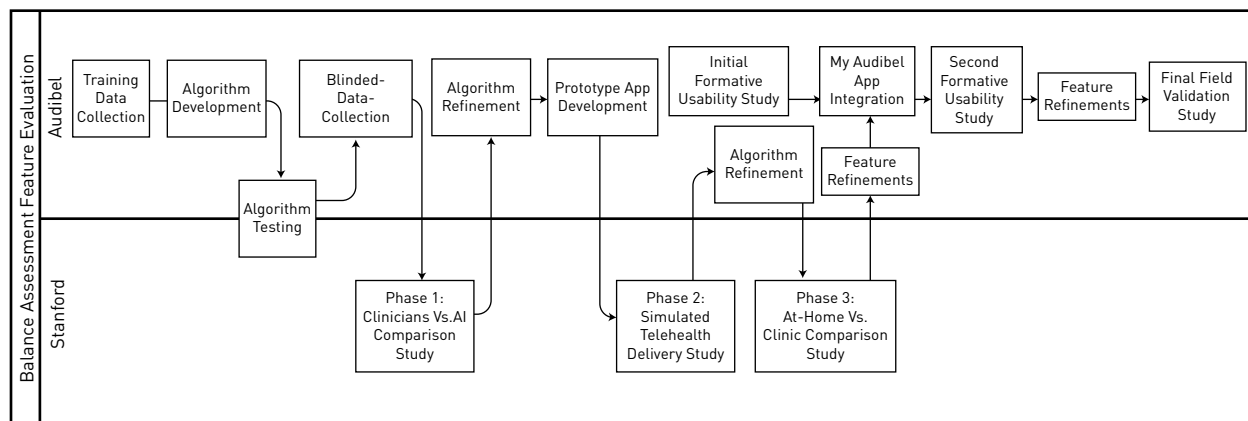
Balance Assessment Feature Evaluation

Audibel

Training Data Collection

Algorithm Development

Algorithm Testing

Blinded-Data-Collection

Algorithm Refinement

Prototype App Development

Initial Formative Usability Study

Algorithm Refinement

My Audibel App Integration

Feature Refinements

Second Formative Usability Study

Feature Refinements

Final Field Validation Study

Stanford

Phase 1: Clinicians Vs.AI Comparison Study

Phase 2: Simulated Telehealth Delivery Study

Phase 3: At-Home Vs. Clinic Comparison Study